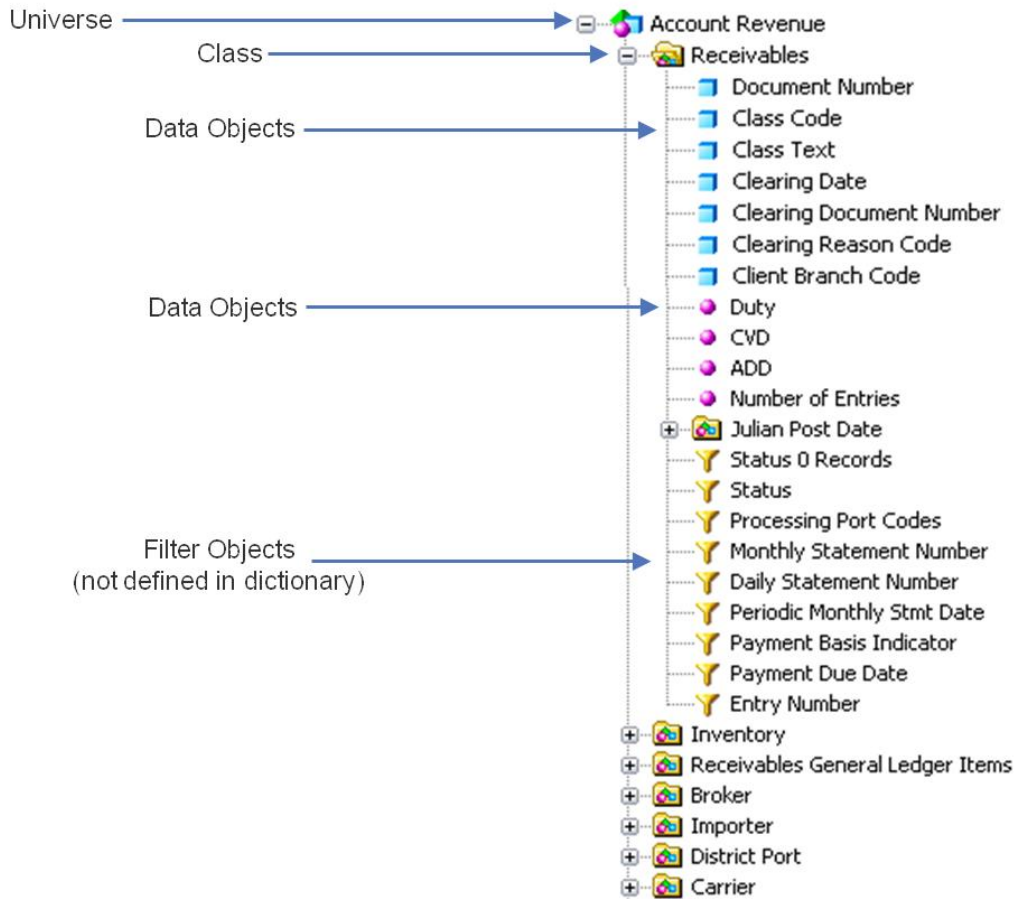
Universe
Account Revenue
Class
Receivables
Data Objects
Document Number
Class Code
Class Text
Clearing Date
Clearing Document Number
Clearing Reason Code
Client Branch Code
Data Objects
Duty
CVD
ADD
Number of Entries
Julian Post Date
Status 0 Records
Status
Processing Port Codes
Filter Objects
(not defined in dictionary)
Monthly Statement Number
Daily Statement Number
Periodic Monthly Stmt Date
Payment Basis Indicator
Payment Due Date
Entry Number
Inventory
Receivables General Ledger Items
Broker
Importer
District Port
Carrier